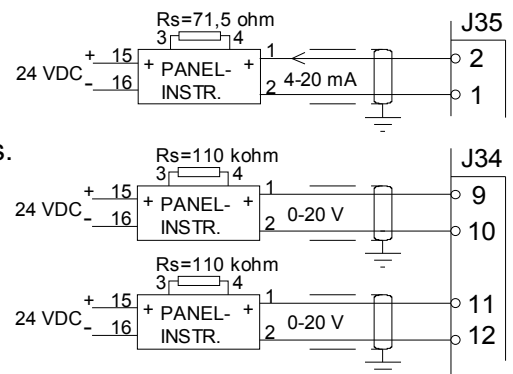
Rs=71,5 ohm
3 4
J35
+ 15
24 VDC
- 16
+ PANEL- +
INSTR.
1
2
4-20 mA
2
1

S.
Rs=110 kohm
3 4
J34
+ 15
24 VDC
- 16
+ PANEL- +
INSTR.
1
2
0-20 V
9
10

Rs=110 kohm
3 4
+ 15
24 VDC
- 16
+ PANEL- +
INSTR.
1
2
0-20 V
11
12